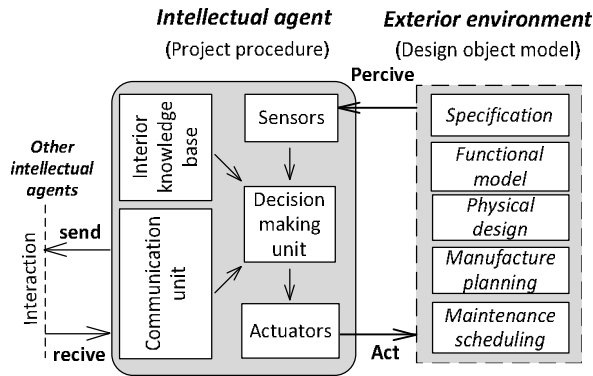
Intellectual agent
(Project procedure)

Exterior environment
(Design object model)

Percive

Interior knowledge base

Sensors

Decision making unit

Communication unit

Actuators

Act

Other intellectual agents

send

Interaction

recive

Specification

Functional model

Physical design

Manufacture planning

Maintenance scheduling